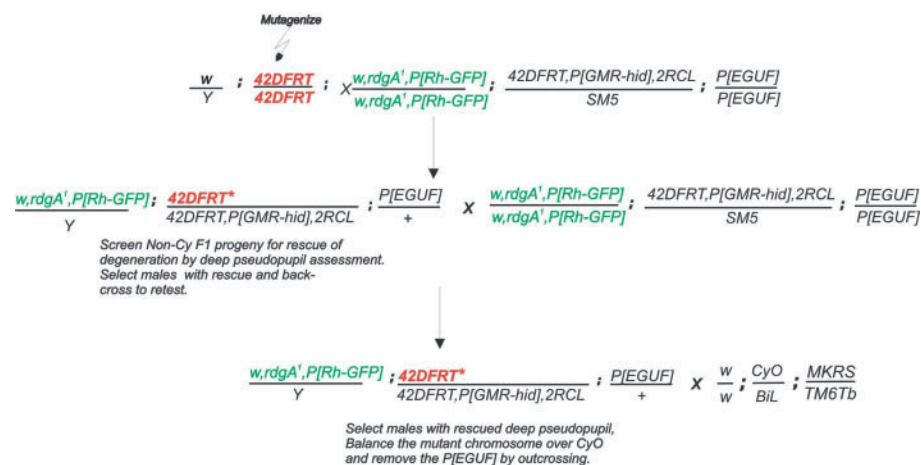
Mutagenize

$\frac{w}{Y}$ ; $\frac{42DFRT}{42DFRT}$ ; X $\frac{w,rdgA^1,P[Rh\text{-}GFP]}{w,rdgA^1,P[Rh\text{-}GFP]}$ ; $\frac{42DFRT,P[GMR\text{-}hid],2RCL}{SM5}$ ; $\frac{P[EGUF]}{P[EGUF]}$

$\frac{w,rdgA^1,P[Rh\text{-}GFP]}{Y}$ ; $\frac{42DFRT^*}{42DFRT,P[GMR\text{-}hid],2RCL}$ ; $\frac{P[EGUF]}{+}$ X $\frac{w,rdgA^1,P[Rh\text{-}GFP]}{w,rdgA^1,P[Rh\text{-}GFP]}$ ; $\frac{42DFRT,P[GMR\text{-}hid],2RCL}{SM5}$ ; $\frac{P[EGUF]}{P[EGUF]}$

Screen Non-Cy F1 progeny for rescue of degeneration by deep pseudopupil assessment. Select males with rescue and backcross to retest.

$\frac{w,rdgA^1,P[Rh\text{-}GFP]}{Y}$ ; $\frac{42DFRT^*}{42DFRT,P[GMR\text{-}hid],2RCL}$ ; $\frac{P[EGUF]}{+}$ X $\frac{w}{w}$ ; $\frac{CyO}{BiL}$ ; $\frac{MKRS}{TM6Tb}$

Select males with rescued deep pseudopupil, Balance the mutant chromosome over CyO and remove the P[EGUF] by outcrossing.